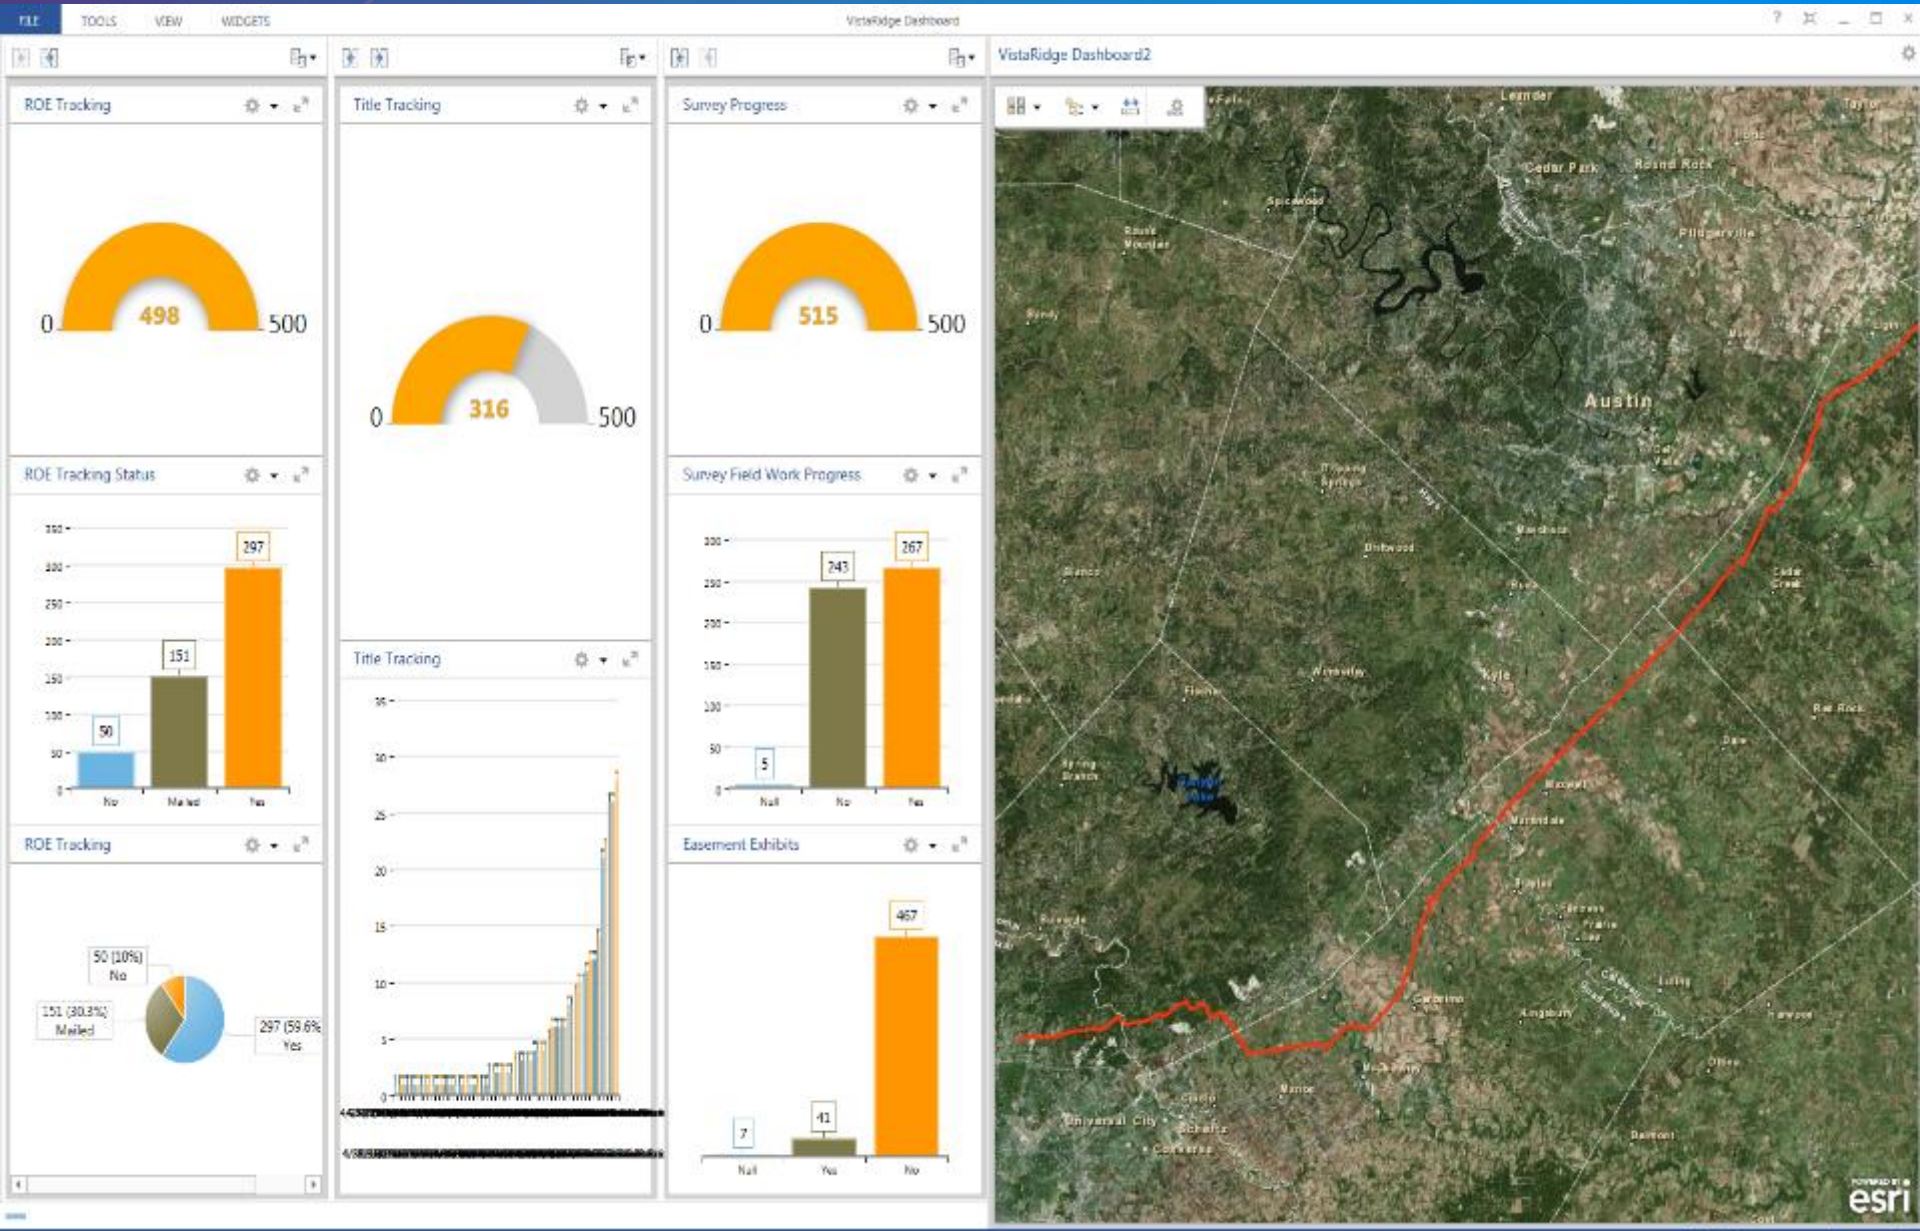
FILE TOOLS VIEW WIDGETS

VistaRidge Dashboard

VistaRidge Dashboard2

ROE Tracking

0 498 500

Title Tracking

0 316 500

Survey Progress

0 515 500

ROE Tracking Status

350
300
250
200
150
100
50
0

297
151
50

No Mailed Yes

Title Tracking

35
30
25
20
15
10
5
0

Survey Field Work Progress

300
250
200
150
100
50
0

267
243
5

Null No Yes

ROE Tracking

50 (10%) No

151 (30.3%) Mailed

297 (59.6% Yes

Easement Exhibits

467
41
7

Null Yes No

Leander
Cedar Park
Round Rock
Pflugerville
Spicewood
Austin
Dripping Springs
Driftwood
Blanco
Buda
Kyle
Wimberley
Fischer
Canyon Lake
Maxwell
Martindale
Cedar Creek
Red Rock
Dale
Fentress
Prairie Lea
Luling
Kingsbury
Seguin
Schertz
Converse
Universal City
Marion
Belmont
Harwood

esri